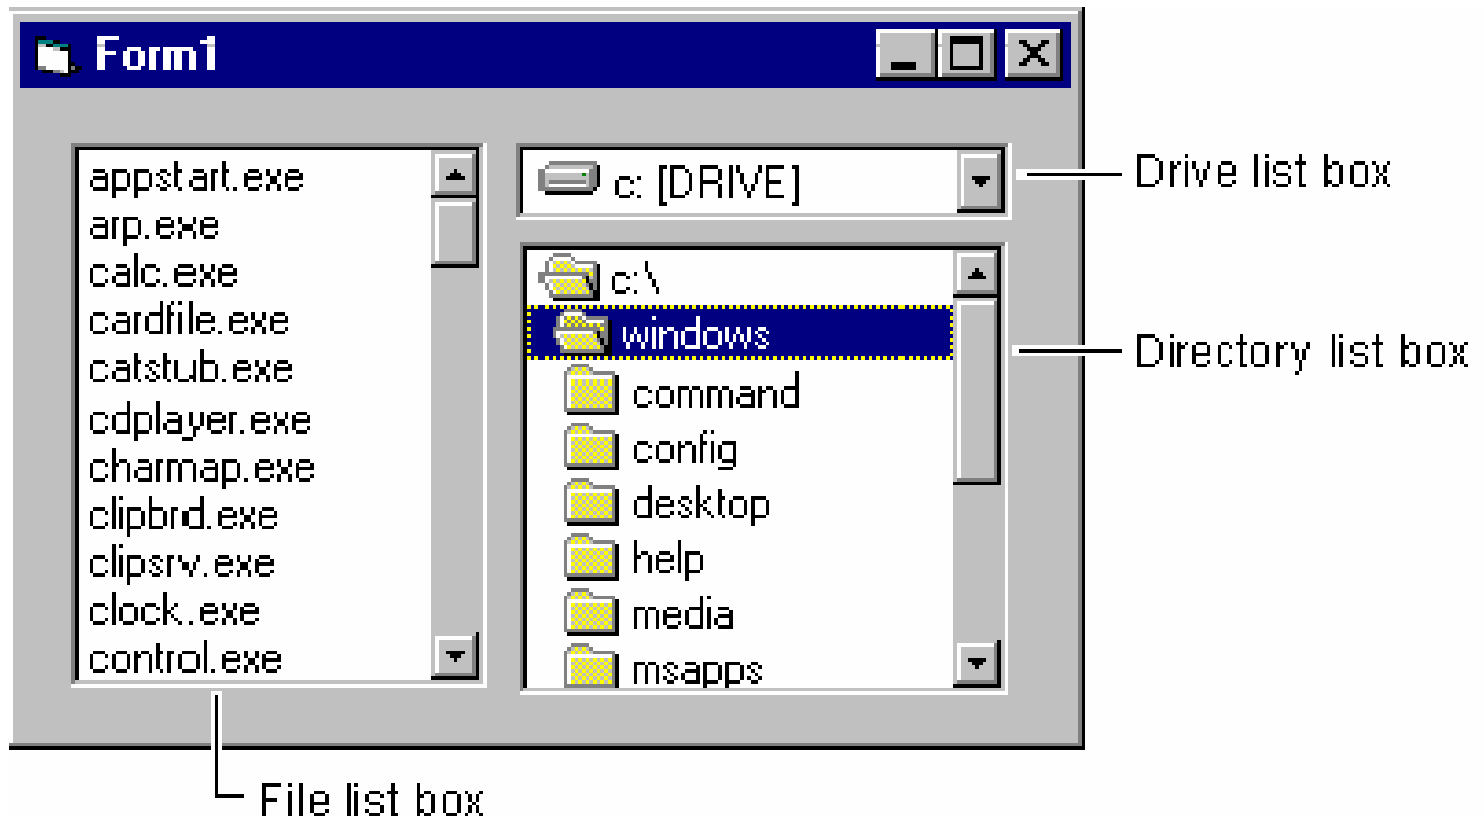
Form1

appstart.exe
arp.exe
calc.exe
cardfile.exe
catstub.exe
cdplayer.exe
charmap.exe
clipbrd.exe
clipsrv.exe
clock..exe
control.exe

c: [DRIVE]

c:\
windows
command
config
desktop
help
media
msapps

Drive list box

Directory list box

File list box